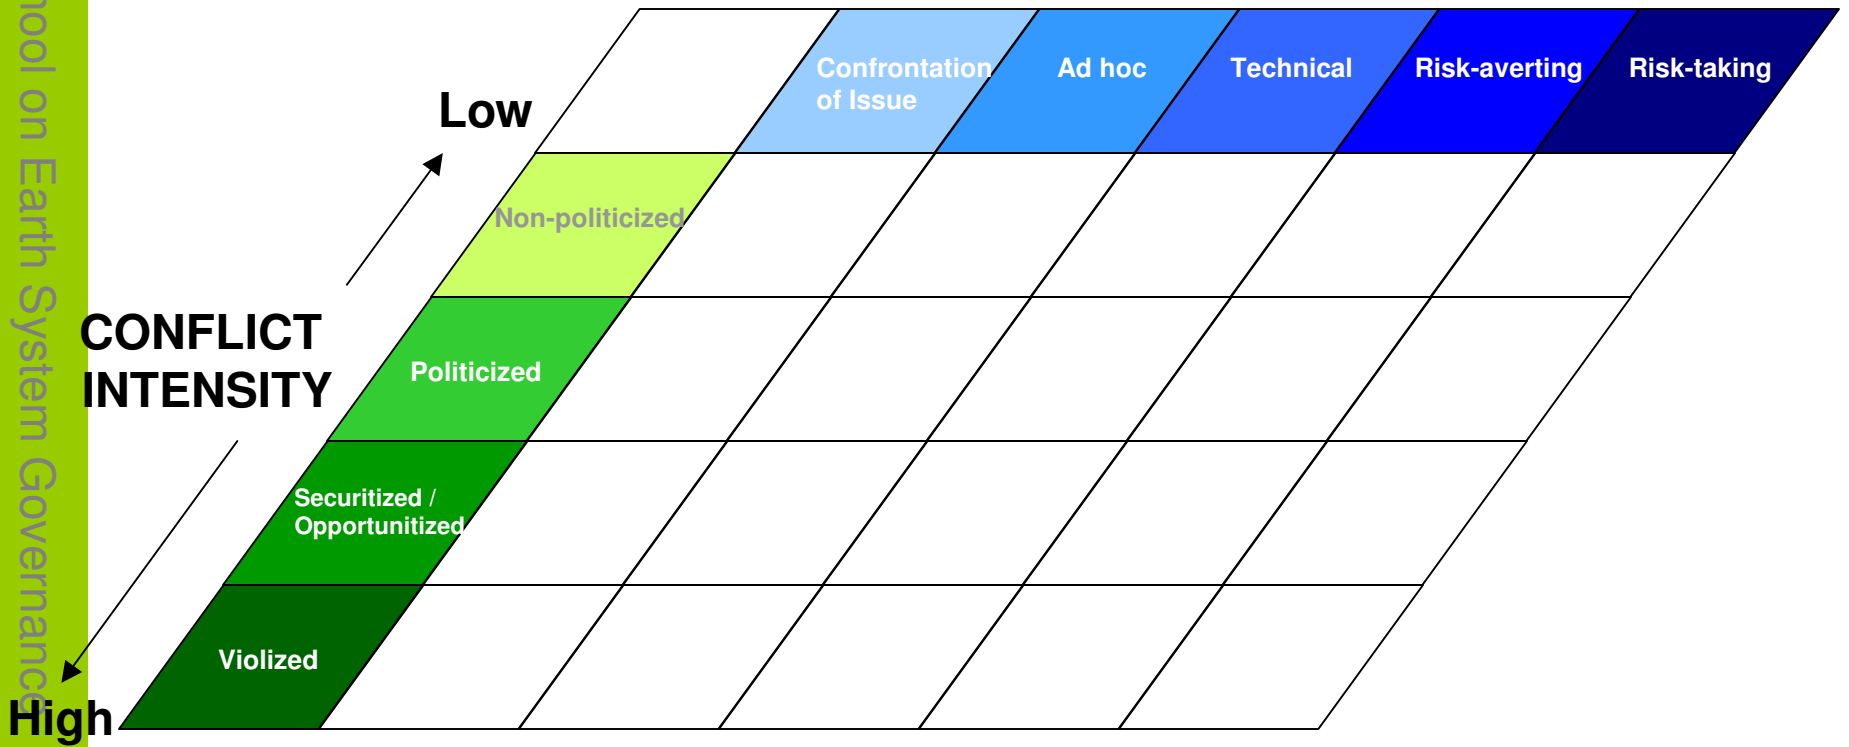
hool on Earth System Governance

Confrontation of Issue

Ad hoc

Technical

Risk-averting

Risk-taking

Low

Non-politicized

CONFLICT INTENSITY

Politicized

Securitized / Opportunitized

Violized

High